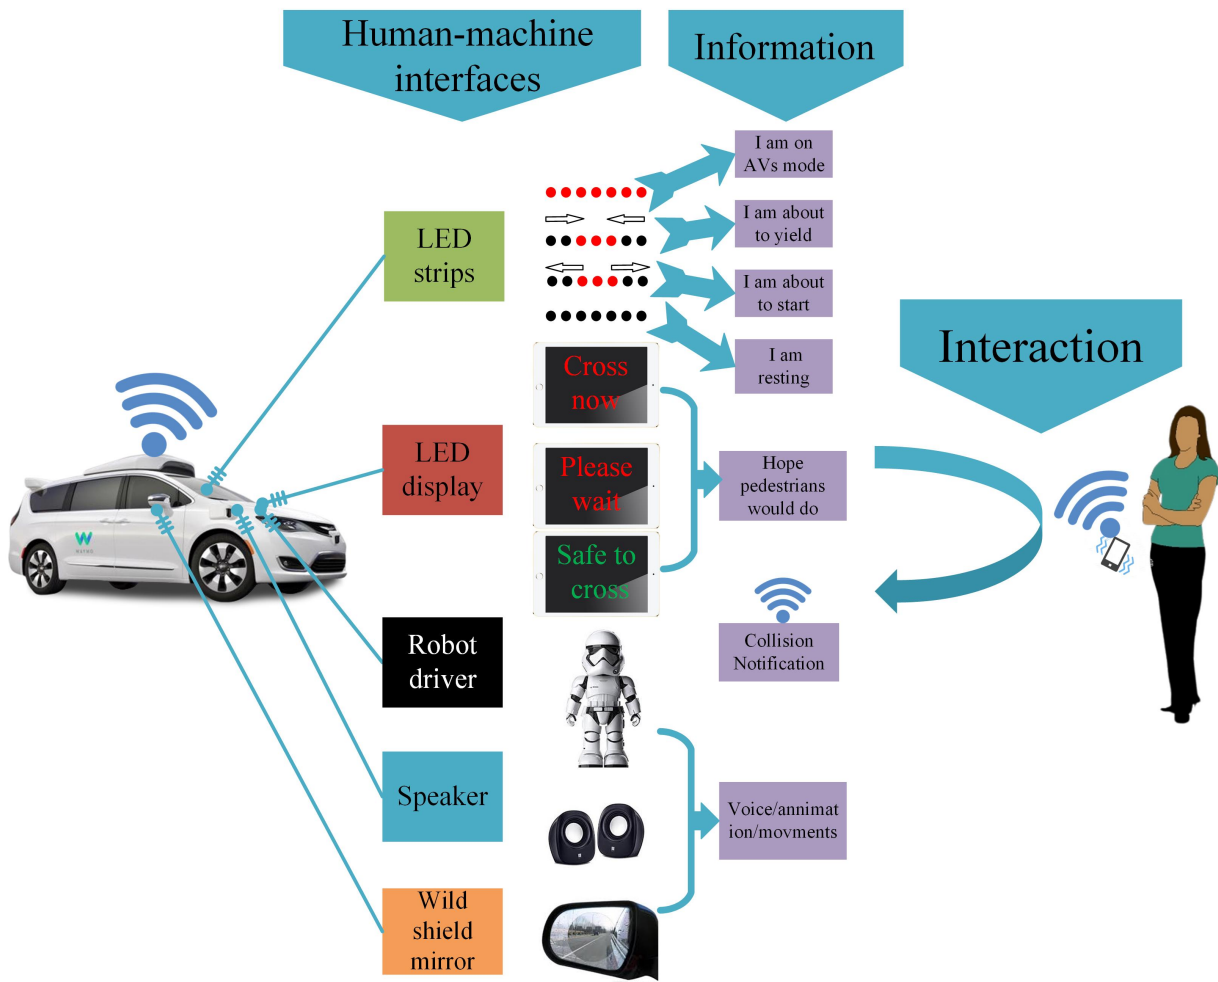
Human-machine interfaces

Information

I am on AVs mode

I am about to yield

I am about to start

I am resting

Interaction

LED strips

LED display

Cross now

Please wait

Safe to cross

Hope pedestrians would do

Collision Notification

Robot driver

Speaker

Voice/annimation/movments

Wild shield mirror

WAYMO